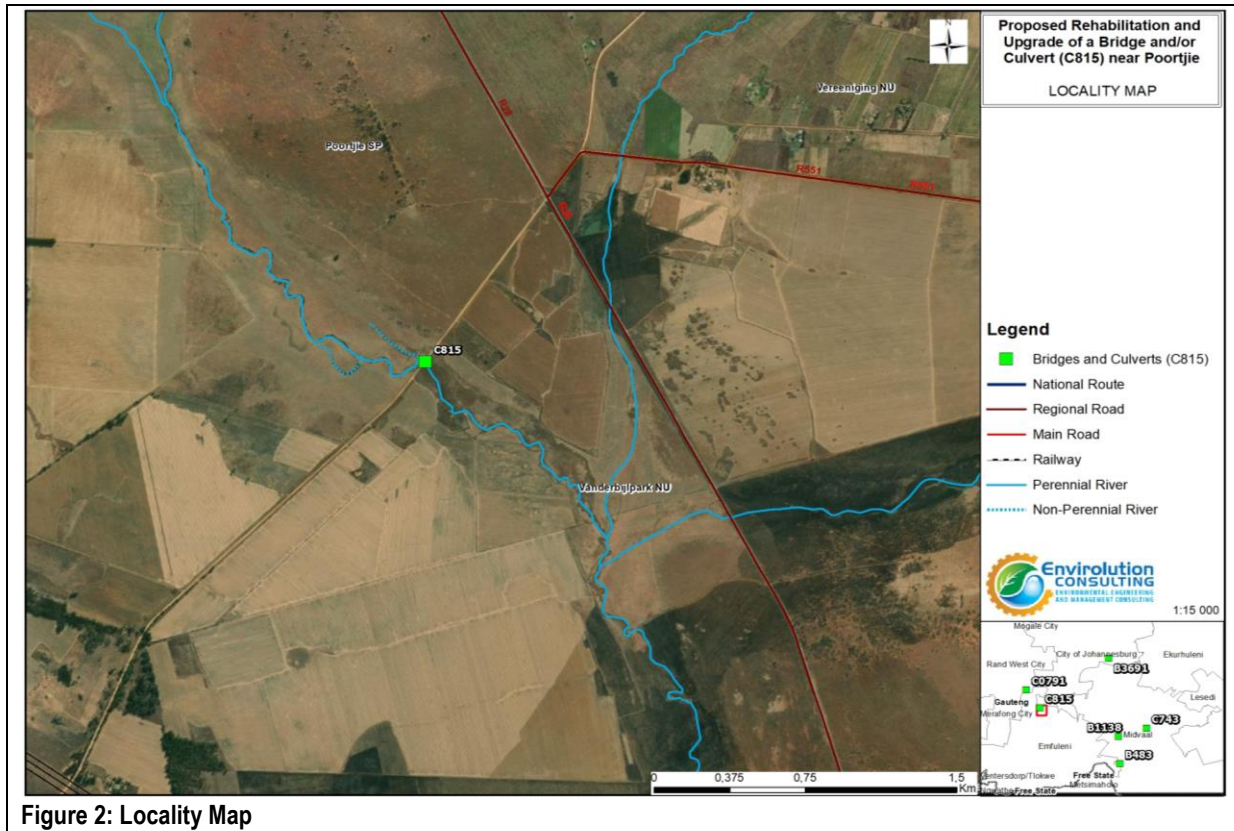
Proposed Rehabilitation and Upgrade of a Bridge and/or Culvert (C815) near Poortjie

LOCALITY MAP

N

Vereeniging NU

Poortjie SP

R59

R551

R551

R59

C815

Vanderbijlpark NU

Legend

Bridges and Culverts (C815)

National Route

Regional Road

Main Road

Railway

Perennial River

Non-Perennial River

Envirolution CONSULTING
ENVIRONMENTAL ENGINEERING AND MANAGEMENT CONSULTING

1:15 000

Mogale City

City of Johannesburg

Ekurhuleni

Rand West City

B3691

C0791

Lesedi

Gauteng

C815

Merafong City

B1138

C743

Midvaal

Emfuleni

B483

Ventersdorp/Tlokwe

Free State

Metsimaholo

Free State

0 0,375 0,75 1,5 Km

Figure 2: Locality Map